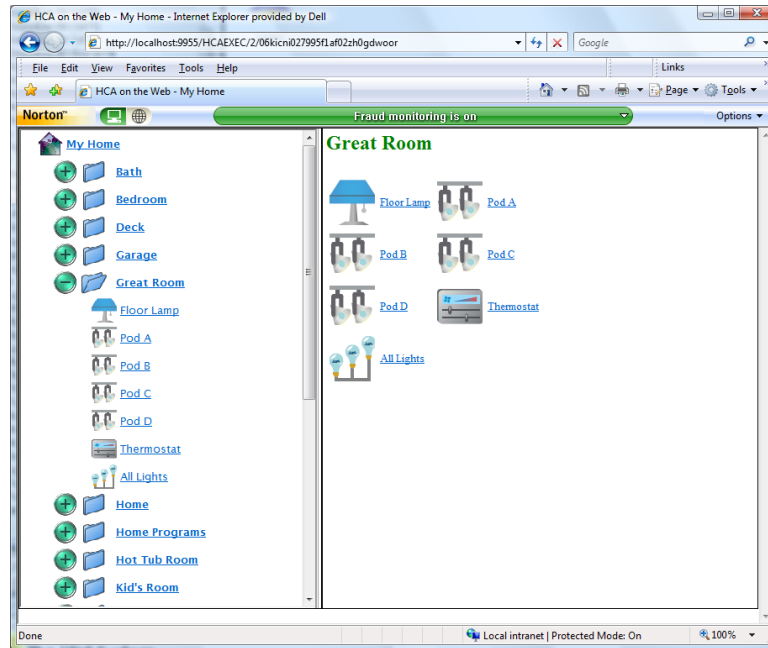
HCA on the Web - My Home - Internet Explorer provided by Dell

http://localhost:9955/HCAEXEC/2/06kicni027995f1af02zh0gdwoor

Google

File Edit View Favorites Tools Help

Links

HCA on the Web - My Home

Page Tools

Norton

Fraud monitoring is on

Options

My Home
Bath
Bedroom
Deck
Garage
Great Room
Floor Lamp
Pod A
Pod B
Pod C
Pod D
Thermostat
All Lights
Home
Home Programs
Hot Tub Room
Kid's Room

Great Room

Floor Lamp
Pod A
Pod B
Pod C
Pod D
Thermostat
All Lights

Done

Local intranet | Protected Mode: On

100%